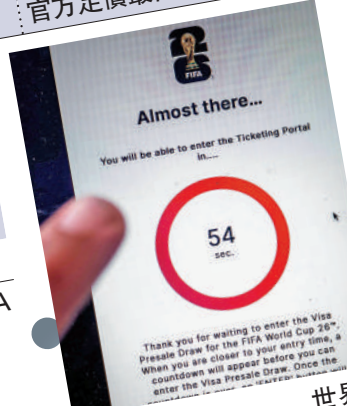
官方定價最

26
FIFA

Almost there...

You will be able to enter the Ticketing Portal in....

54
sec.

Thank you for waiting to enter the Visa Presale Draw for the FIFA World Cup 26™. When you are closer to your entry time, a countdown will appear before you can enter the Visa Presale Draw. Once the countdown is over, an 'ENTER' button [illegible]

A

世界